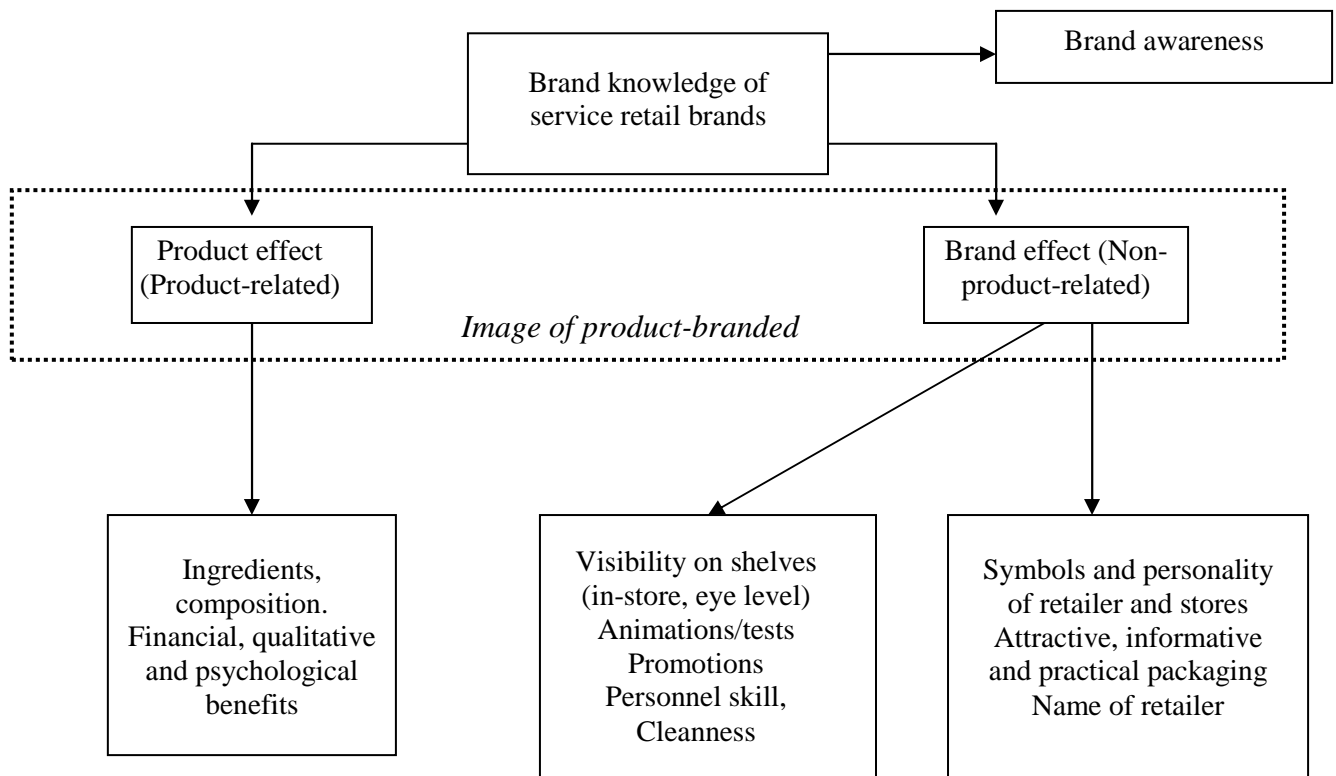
Brand knowledge of service retail brands

Brand awareness

Product effect (Product-related)

Brand effect (Non-product-related)

*Image of product-branded*

Ingredients, composition. Financial, qualitative and psychological benefits

Visibility on shelves (in-store, eye level) Animations/tests Promotions Personnel skill, Cleanness

Symbols and personality of retailer and stores Attractive, informative and practical packaging Name of retailer